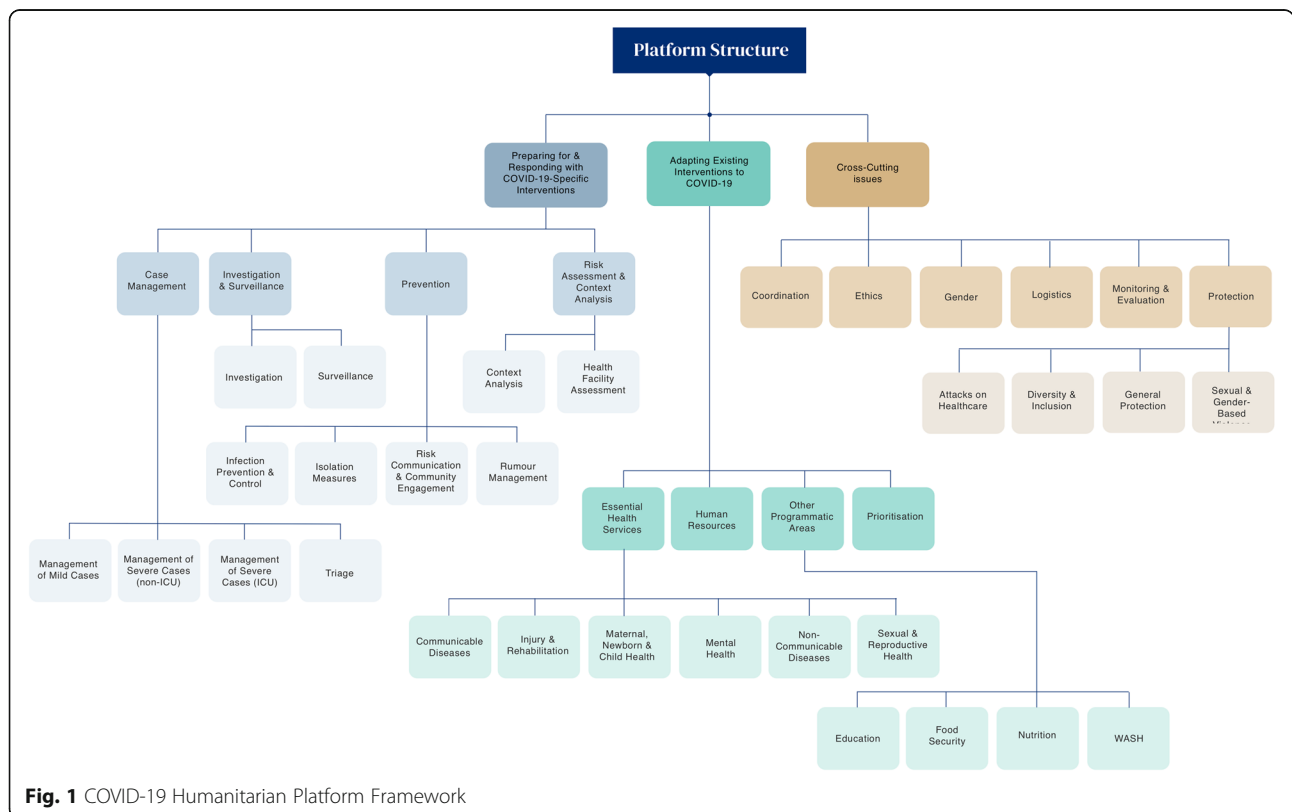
Platform Structure

Preparing for & Responding with COVID-19-Specific Interventions

Adapting Existing Interventions to COVID-19

Cross-Cutting issues

Case Management

Investigation & Surveillance

Prevention

Risk Assessment & Context Analysis

Investigation

Surveillance

Context Analysis

Health Facility Assessment

Infection Prevention & Control

Isolation Measures

Risk Communication & Community Engagement

Rumour Management

Management of Mild Cases

Management of Severe Cases (non-ICU)

Management of Severe Cases (ICU)

Triage

Coordination

Ethics

Gender

Logistics

Monitoring & Evaluation

Protection

Attacks on Healthcare

Diversity & Inclusion

General Protection

Sexual & Gender-Based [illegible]

Essential Health Services

Human Resources

Other Programmatic Areas

Prioritisation

Communicable Diseases

Injury & Rehabilitation

Maternal, Newborn & Child Health

Mental Health

Non-Communicable Diseases

Sexual & Reproductive Health

Education

Food Security

Nutrition

WASH

Fig. 1 COVID-19 Humanitarian Platform Framework